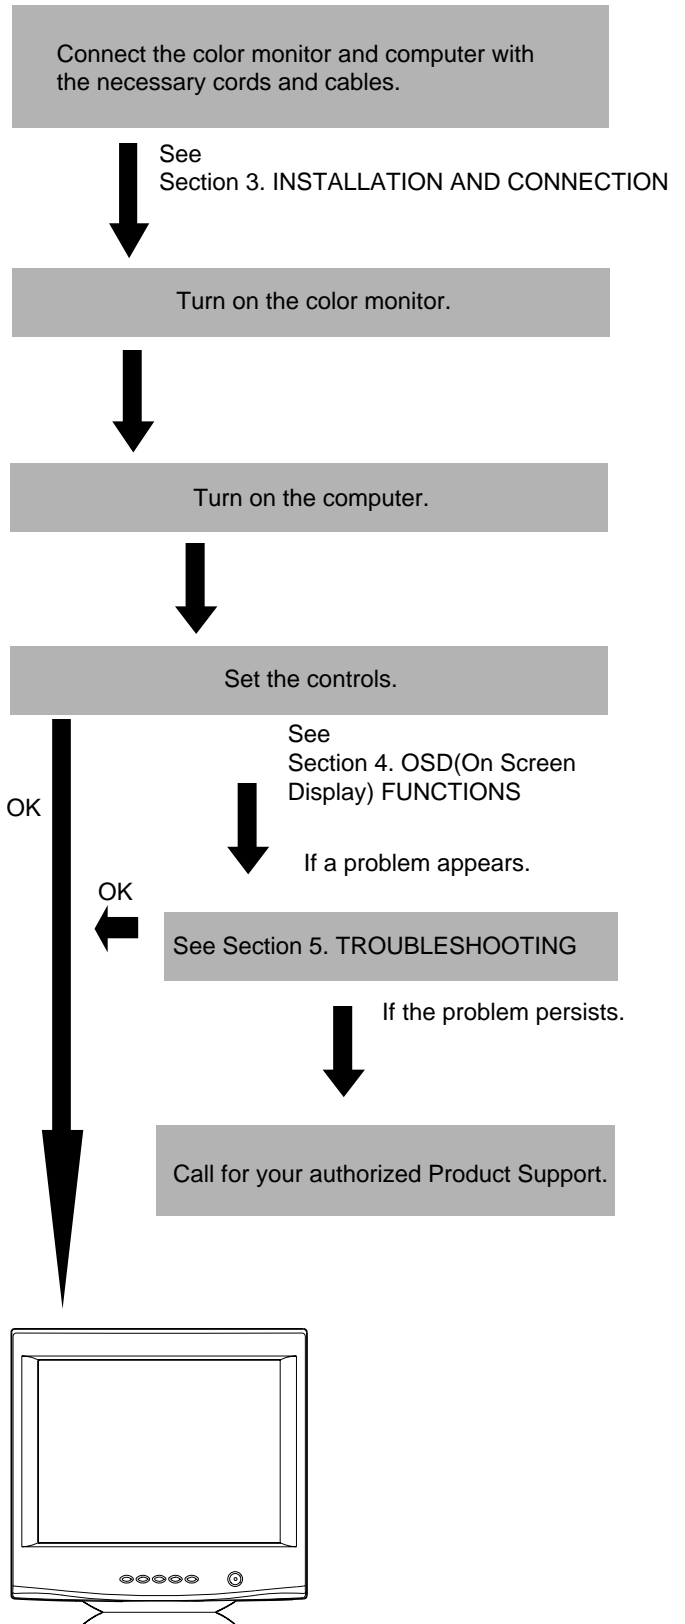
Connect the color monitor and computer with the necessary cords and cables.

See
Section 3. INSTALLATION AND CONNECTION

Turn on the color monitor.

Turn on the computer.

Set the controls.

See
Section 4. OSD(On Screen Display) FUNCTIONS

OK

If a problem appears.

OK

See Section 5. TROUBLESHOOTING

If the problem persists.

Call for your authorized Product Support.